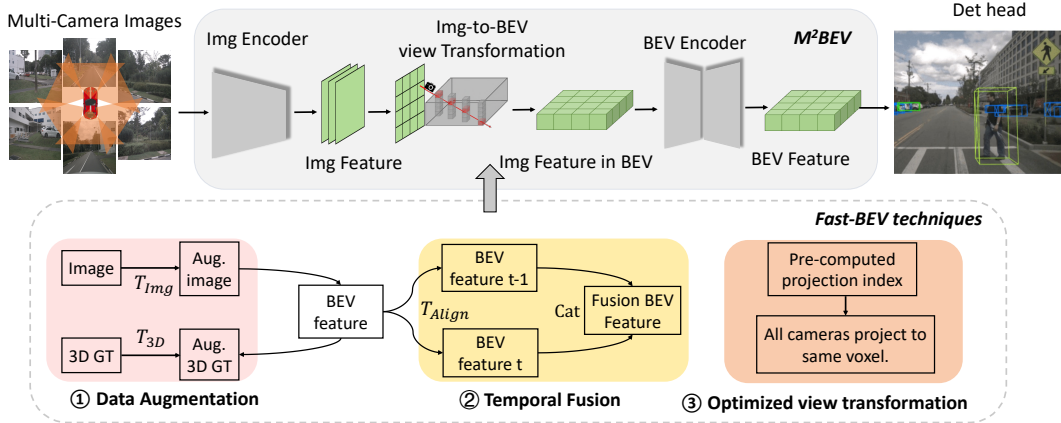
Multi-Camera Images

Img Encoder

Img-to-BEV view Transformation

BEV Encoder

$M^2BEV$

Det head

Img Feature

Img Feature in BEV

BEV Feature

Fast-BEV techniques

Image

$T_{Img}$

Aug. image

3D GT

$T_{3D}$

Aug. 3D GT

BEV feature

$T_{Align}$

BEV feature t-1

BEV feature t

Cat

Fusion BEV Feature

Pre-computed projection index

All cameras project to same voxel.

① Data Augmentation

② Temporal Fusion

③ Optimized view transformation